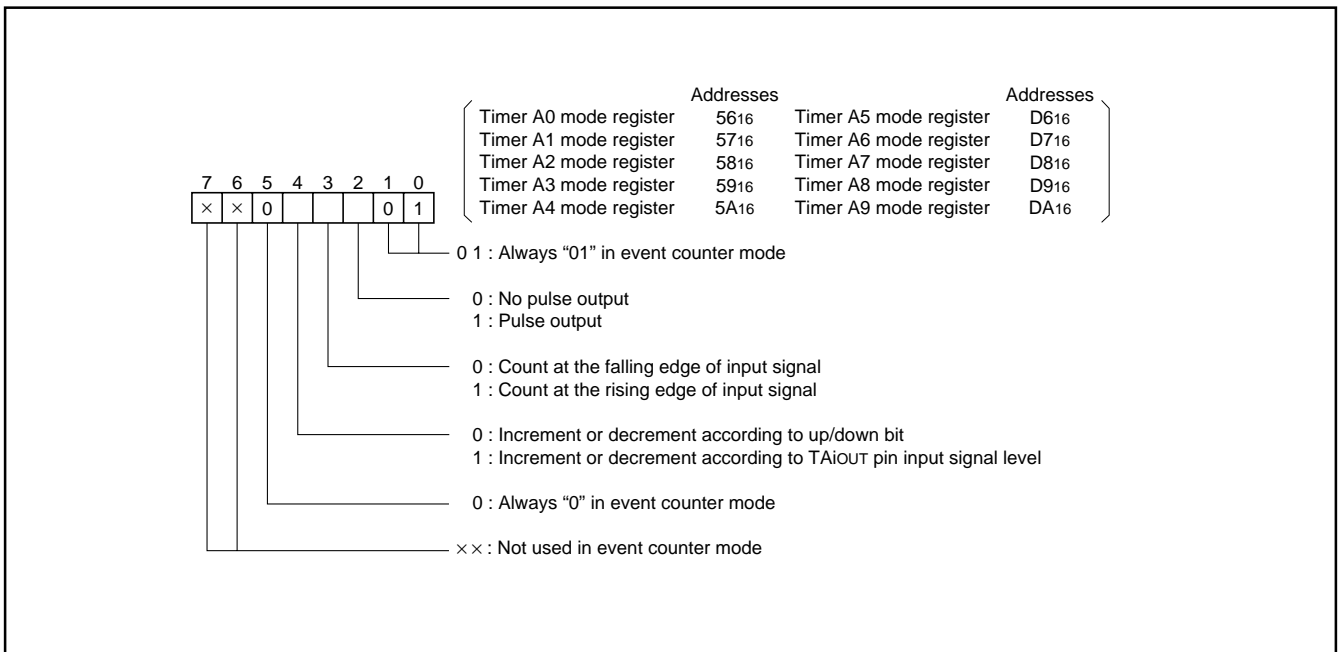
| | Addresses | | Addresses |
|---|---|---|---|
| Timer A0 mode register | $56_{16}$ | Timer A5 mode register | $D6_{16}$ |
| Timer A1 mode register | $57_{16}$ | Timer A6 mode register | $D7_{16}$ |
| Timer A2 mode register | $58_{16}$ | Timer A7 mode register | $D8_{16}$ |
| Timer A3 mode register | $59_{16}$ | Timer A8 mode register | $D9_{16}$ |
| Timer A4 mode register | $5A_{16}$ | Timer A9 mode register | $DA_{16}$ |

7 6 5 4 3 2 1 0

× × 0 0 1

0 1 : Always “01” in event counter mode

0 : No pulse output
1 : Pulse output

0 : Count at the falling edge of input signal
1 : Count at the rising edge of input signal

0 : Increment or decrement according to up/down bit
1 : Increment or decrement according to $TAi_{OUT}$ pin input signal level

0 : Always “0” in event counter mode

× × : Not used in event counter mode